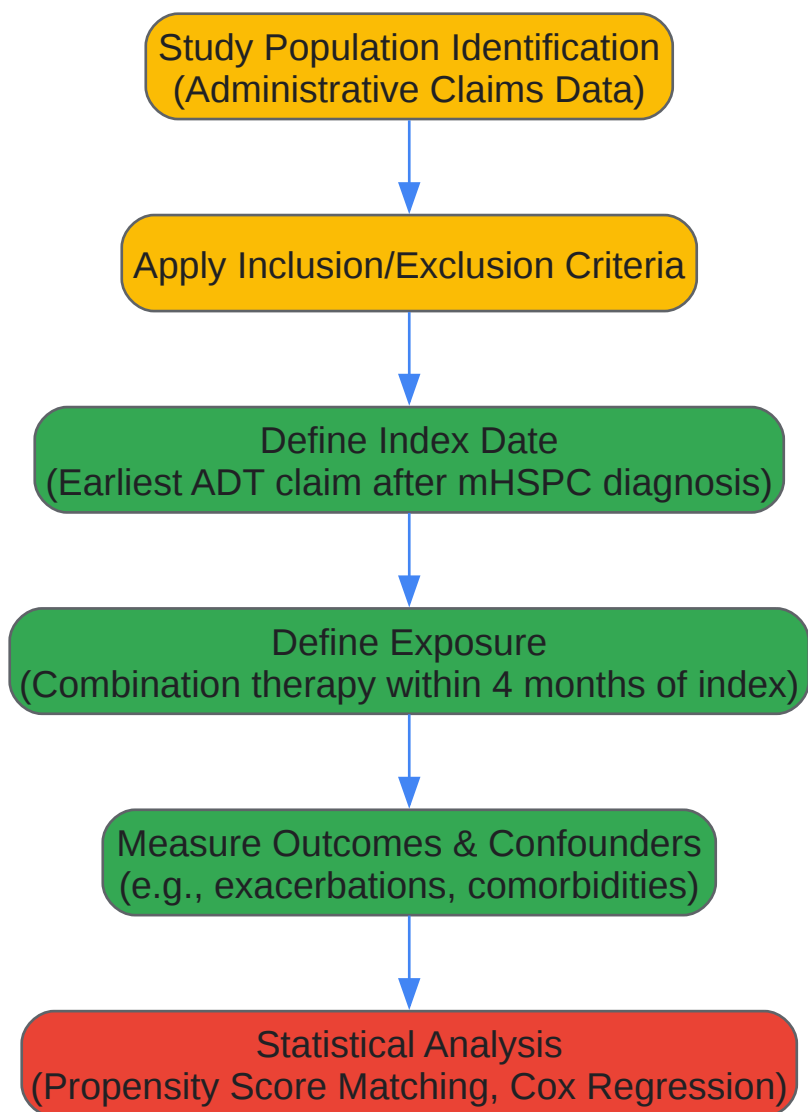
Study Population Identification
(Administrative Claims Data)

Apply Inclusion/Exclusion Criteria

Define Index Date
(Earliest ADT claim after mHSPC diagnosis)

Define Exposure
(Combination therapy within 4 months of index)

Measure Outcomes & Confounders
(e.g., exacerbations, comorbidities)

Statistical Analysis
(Propensity Score Matching, Cox Regression)